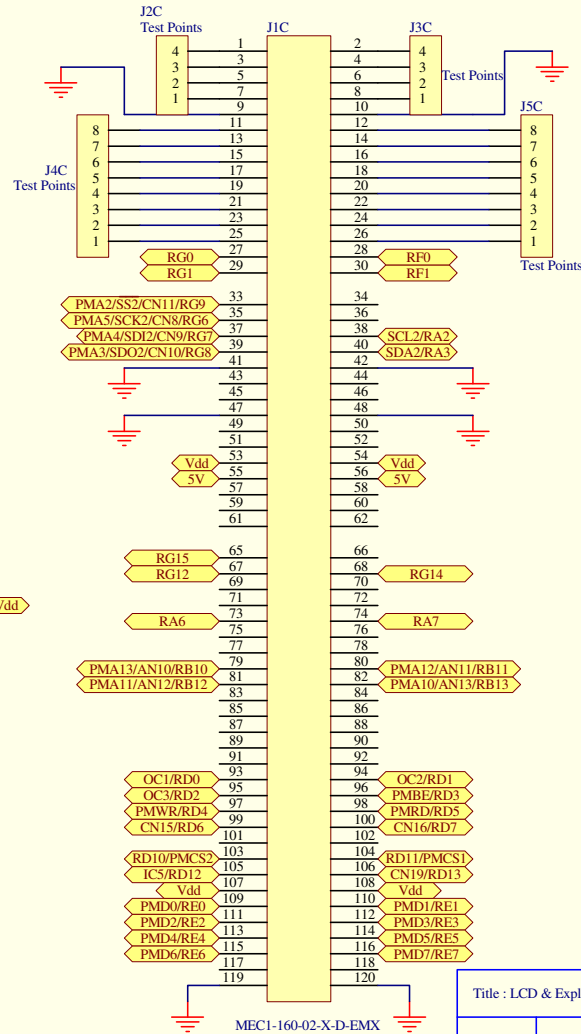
J2C
Test Points
J1C
J3C
4
3
2
1
1
3
5
7
9
2
4
6
8
10
4
3
2
1
Test Points
J5C
J4C
Test Points
8
7
6
5
4
3
2
1
11
13
15
17
19
21
23
25
12
14
16
18
20
22
24
26
8
7
6
5
4
3
2
1
Test Points
RG0
27
28
RF0
RG1
29
30
RF1
PMA2/SS2/CN11/RG9
33
34
PMA5/SCK2/CN8/RG6
35
36
PMA4/SDI2/CN9/RG7
37
38
SCL2/RA2
PMA3/SDO2/CN10/RG8
39
40
SDA2/RA3
41
42
43
44
45
46
47
48
49
50
51
52
53
54
Vdd
55
56
Vdd
5V
57
58
5V
59
60
61
62
RG15
65
66
RG12
67
68
RG14
69
70
Vdd
71
72
RA6
73
74
RA7
75
76
77
78
PMA13/AN10/RB10
79
80
PMA12/AN11/RB11
PMA11/AN12/RB12
81
82
PMA10/AN13/RB13
83
84
85
86
87
88
89
90
91
92
OC1/RD0
93
94
OC2/RD1
OC3/RD2
95
96
PMBE/RD3
PMWR/RD4
97
98
PMRD/RD5
CN15/RD6
99
100
CN16/RD7
101
102
103
104
RD10/PMCS2
105
106
RD11/PMCS1
IC5/RD12
107
108
CN19/RD13
Vdd
109
110
Vdd
PMD0/RE0
111
112
PMD1/RE1
PMD2/RE2
113
114
PMD3/RE3
PMD4/RE4
115
116
PMD5/RE5
PMD6/RE6
117
118
PMD7/RE7
119
120
Title : LCD & Expl
MEC1-160-02-X-D-EMX